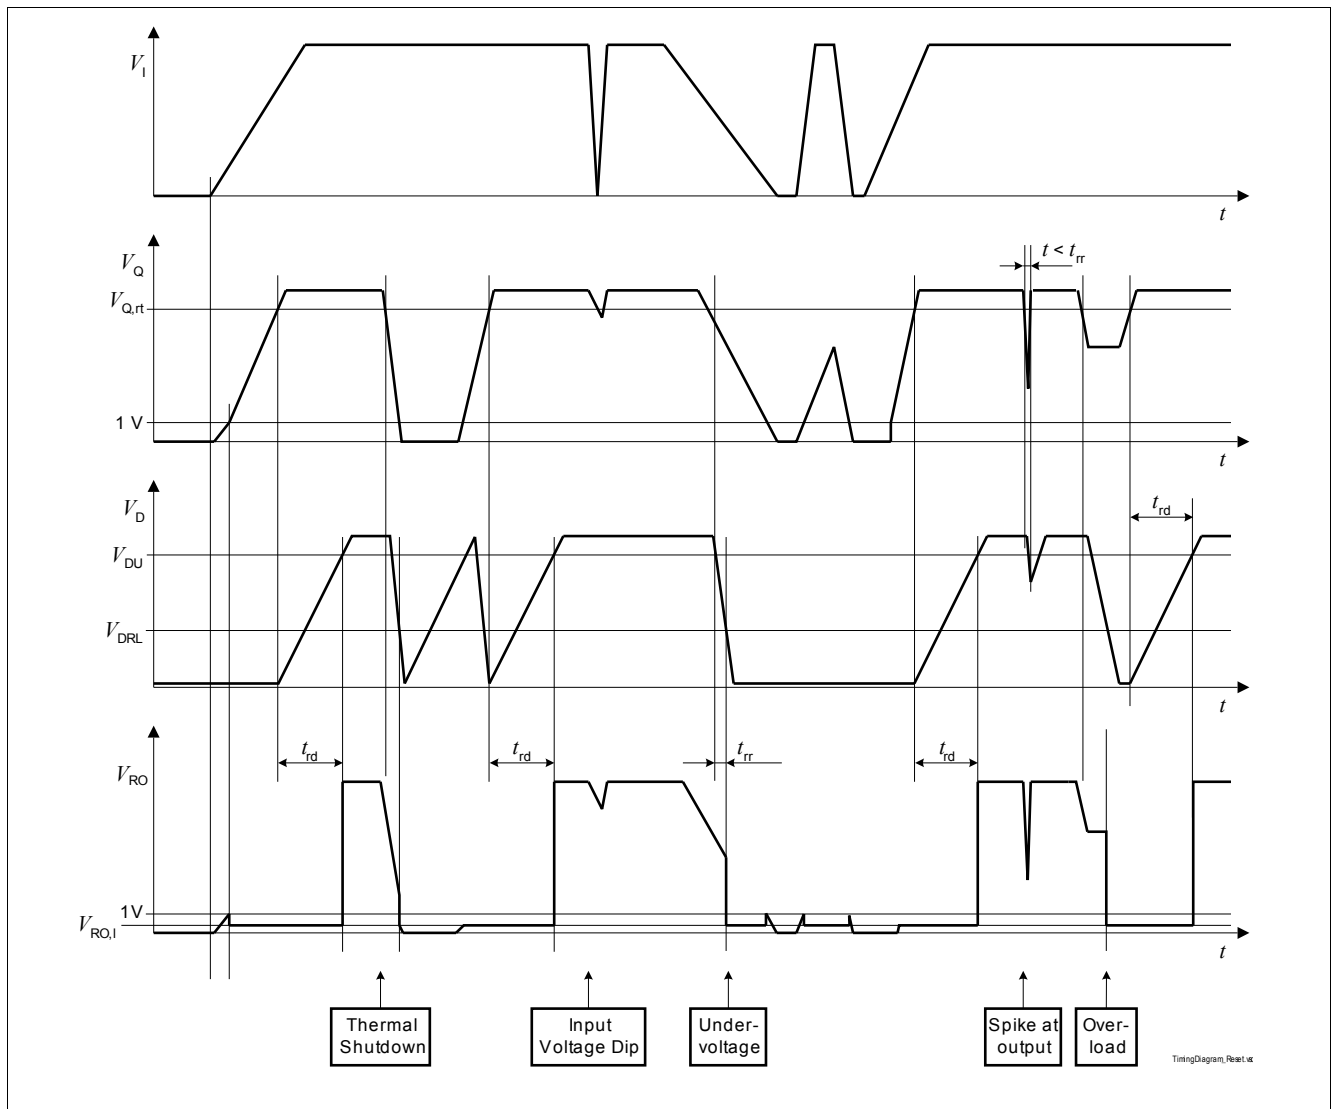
$V_I$

$t$

$V_Q$

$V_{Q,rt}$

1 V

$t < t_{rr}$

$t$

$V_D$

$V_{DU}$

$V_{DRL}$

$t_{rd}$

$t$

$t_{rd}$

$t_{rd}$

$t_{rr}$

$t_{rd}$

$V_{RO}$

1V

$V_{RO,l}$

$t$

Thermal Shutdown

Input Voltage Dip

Undervoltage

Spike at output

Overload

TimingDiagram_Reset.vsd